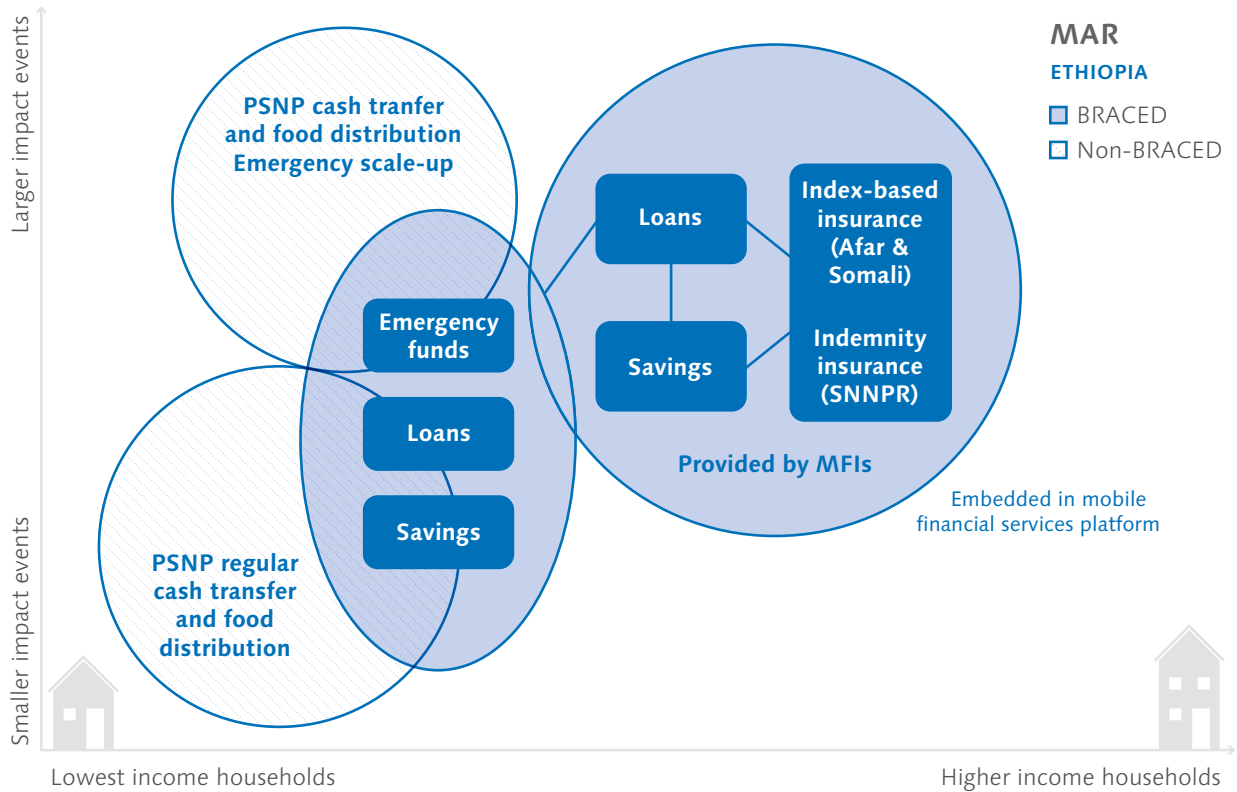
MAR
ETHIOPIA
BRACED
Non-BRACED

Larger impact events

PSNP cash tranfer and food distribution Emergency scale-up

Loans

Index-based insurance (Afar & Somali)

Emergency funds

Savings

Indemnity insurance (SNNPR)

Loans

Provided by MFIs

Embedded in mobile financial services platform

Savings

PSNP regular cash transfer and food distribution

Smaller impact events

Lowest income households

Higher income households